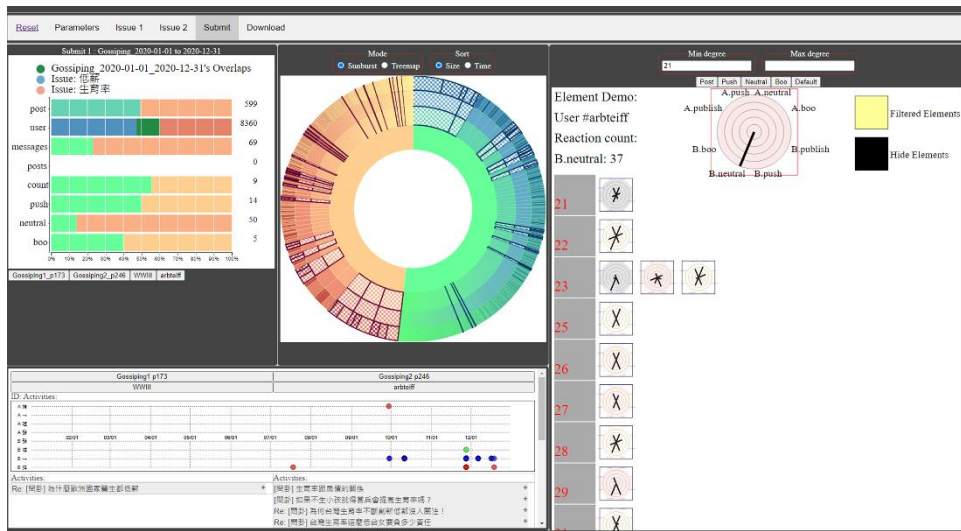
Reset Parameters Issue 1 Issue 2 Submit Download

Submit 1 : Gossiping_2020-01-01 to 2020-12-31

Gossiping_2020-01-01_2020-12-31's Overlaps
Issue: 低薪
Issue: 生育率

| | |
|---|---|
| post | 599 |
| user | 8360 |
| messages | 69 |
| posts | 0 |
| count | 9 |
| push | 14 |
| neutral | 50 |
| boo | 5 |

0% 10% 20% 30% 40% 50% 60% 70% 80% 90% 100%

Gossiping1_p173 Gossiping2_p246 WWIII arbteiff

Mode
Sunburst Treemap

Sort
Size Time

Min degree
21
Max degree

Post Push Neutral Boo Default

Element Demo:
User #arbteiff
Reaction count:
B.neutral: 37

A.push A.neutral
A.publish A.boo
B.boo B.publish
B.neutral B.push

Filtered Elements
Hide Elements

21
22
23
25
26
27
28
29

Gossiping1 p173 Gossiping2 p246
WWIII arbteiff
ID: Activities:

02/01 03/01 04/01 05/01 06/01 07/01 08/01 09/01 10/01 11/01 12/01

Activities:
Re: [問卦] 為什麼歐洲國家備生都很薪

Activities:
[問卦] 生育率跟最憤的關係
[問卦] 如果不生小孩就得罰會提高生育率嗎？
Re: [問卦] 為何台灣生育率不斷創新低都沒人關注！
Re: [問卦] 台灣生育率這麼低台女要負多少責任